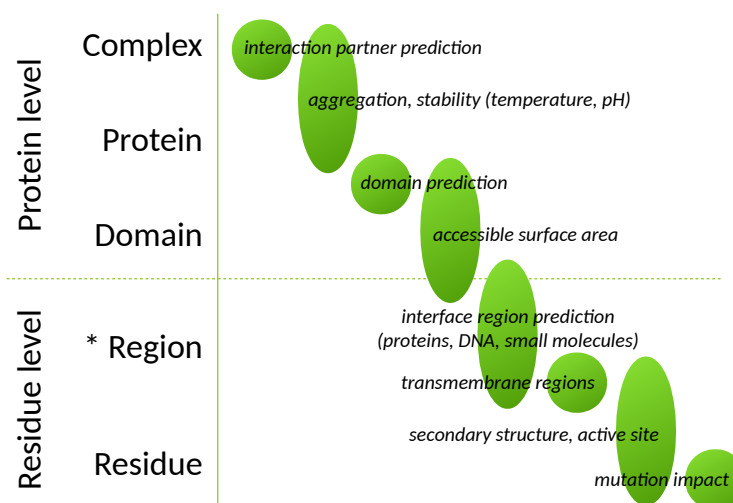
Protein level

Complex

Protein

Domain

Residue level

* Region

Residue

interaction partner prediction

aggregation, stability (temperature, pH)

domain prediction

accessible surface area

interface region prediction (proteins, DNA, small molecules)

transmembrane regions

secondary structure, active site

mutation impact